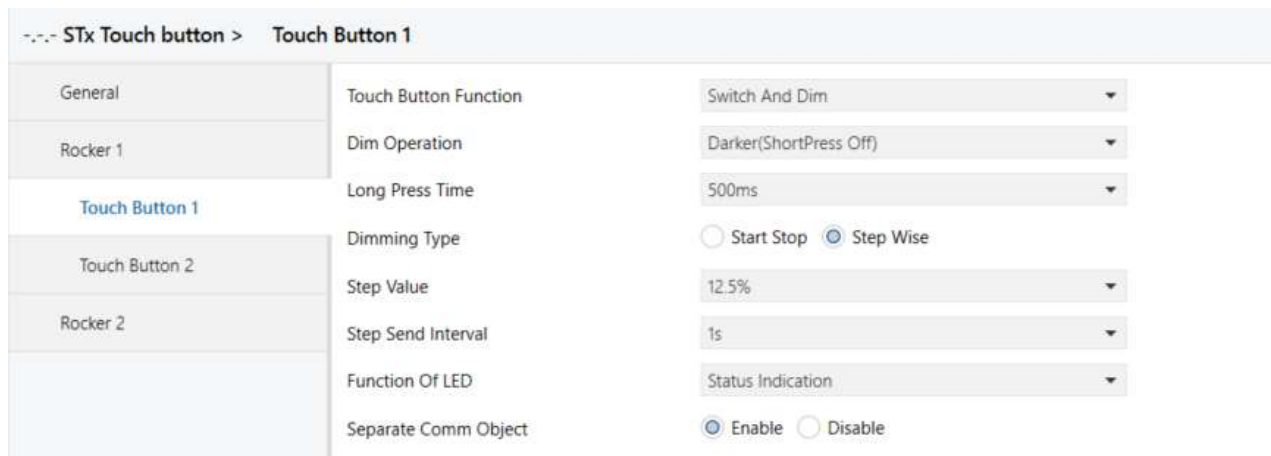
-.-.- STx Touch button > Touch Button 1

General

Rocker 1

Touch Button 1

Touch Button 2

Rocker 2

Touch Button Function | Switch And Dim
Dim Operation | Darker(ShortPress Off)
Long Press Time | 500ms
Dimming Type | Start Stop Step Wise
Step Value | 12.5%
Step Send Interval | 1s
Function Of LED | Status Indication
Separate Comm Object | Enable Disable